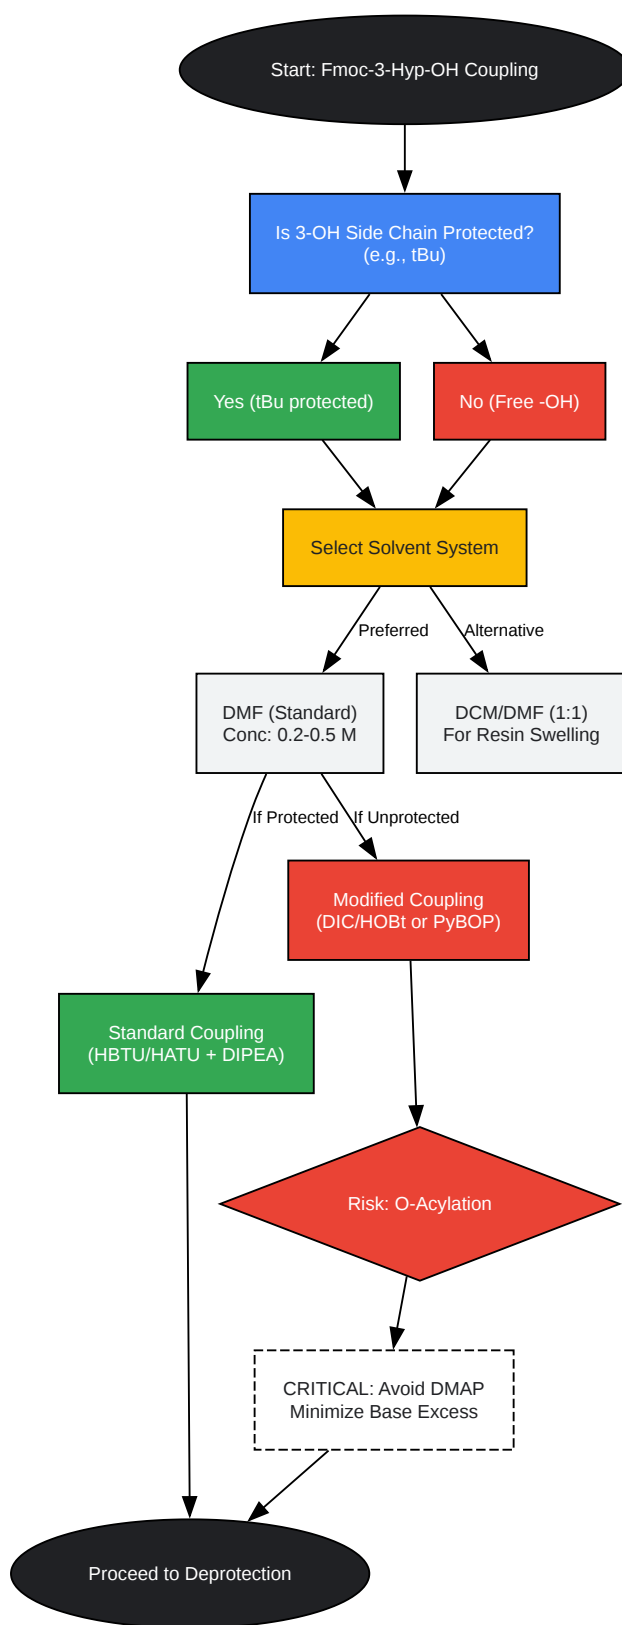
Start: Fmoc-3-Hyp-OH Coupling

Is 3-OH Side Chain Protected?
(e.g., tBu)

Yes (tBu protected)

No (Free -OH)

Select Solvent System

Preferred

Alternative

DMF (Standard)
Conc: 0.2-0.5 M

DCM/DMF (1:1)
For Resin Swelling

If Protected

If Unprotected

Modified Coupling
(DIC/HOBt or PyBOP)

Standard Coupling
(HBTU/HATU + DIPEA)

Risk: O-Acylation

CRITICAL: Avoid DMAP
Minimize Base Excess

Proceed to Deprotection